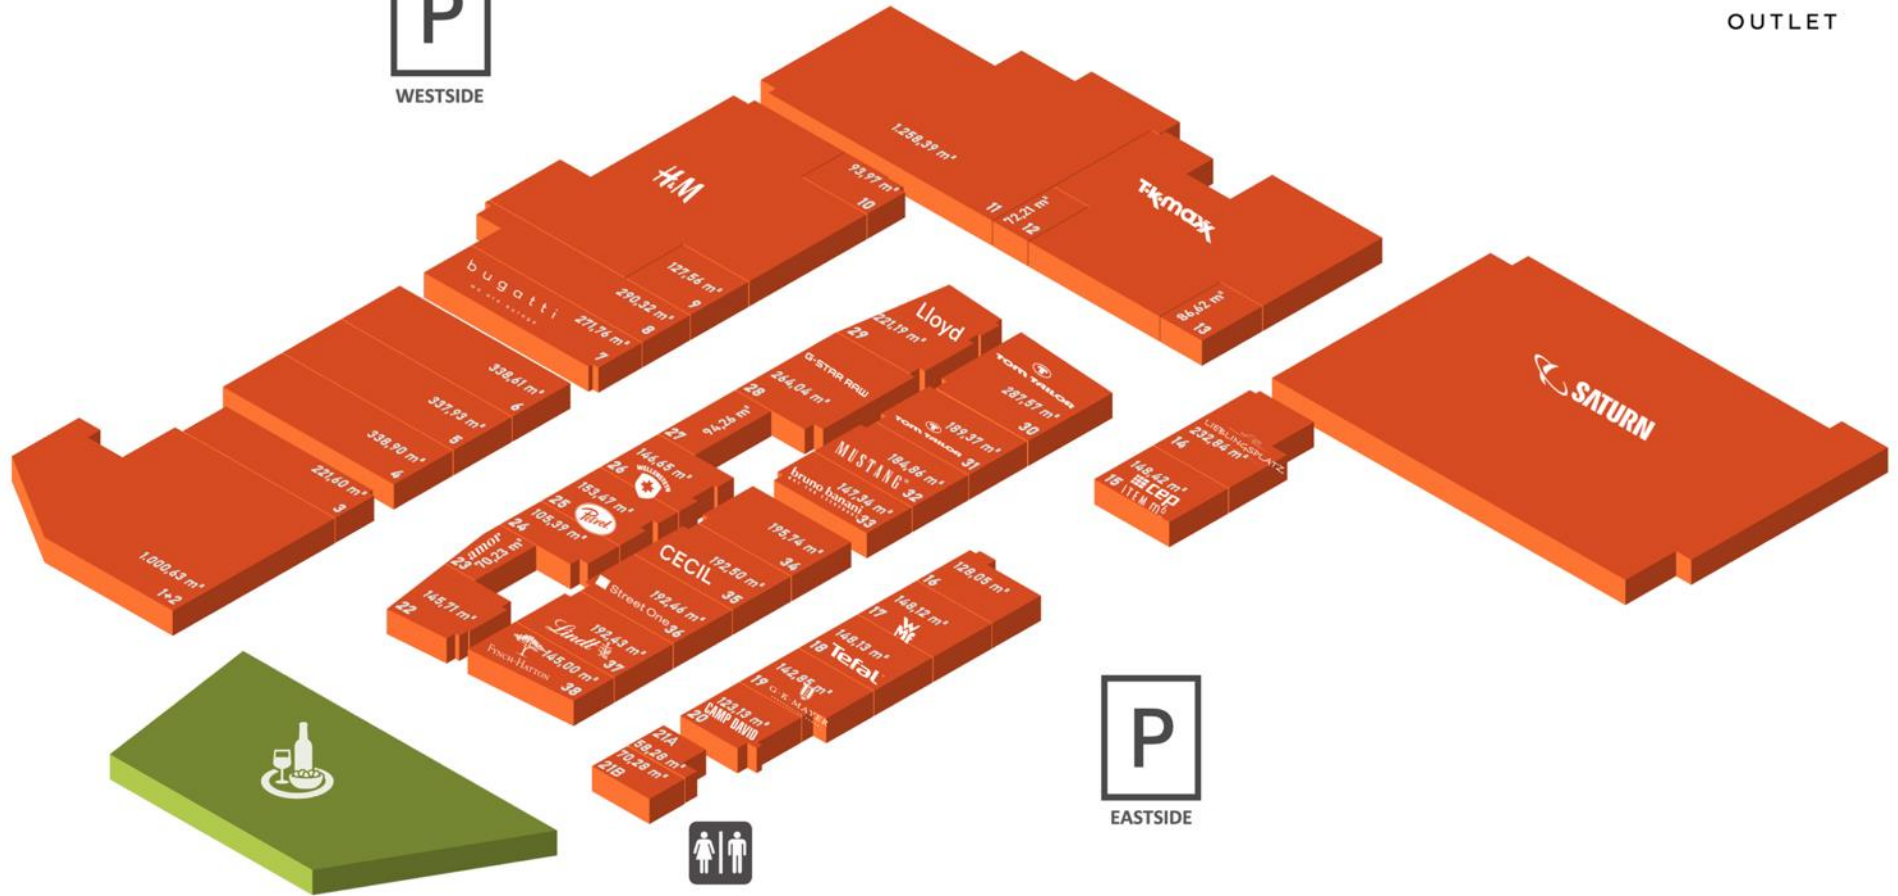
P
WESTSIDE

OUTLET

1.258,39 m²
H&M
93,97 m²
10
11
72,21 m²
12
T·K·maxx
86,62 m²
13
bugatti
127,56 m²
9
290,32 m²
8
271,76 m²
7
338,61 m²
6
337,93 m²
5
338,90 m²
4
221,60 m²
3
1.000,63 m²
1+2

Lloyd
221,19 m²
29
G-STAR RAW
264,04 m²
28
TOM TAILOR
287,57 m²
30
94,26 m²
27
TOM TAILOR
187,37 m²
31
MUSTANG
184,86 m²
32
bruno banani
147,36 m²
33
146,65 m²
26
153,47 m²
25
Pirol
105,39 m²
24
amor
23
70,23 m²
CECIL
192,50 m²
35
195,76 m²
34
145,71 m²
22
Street One
192,46 m²
36
Lindt
192,43 m²
37
FINCH-HATTON
145,00 m²
38

LIEBLINGSPLATZ
232,84 m²
14
148,42 m²
15
cep
ITEM m6
SATURN

16
128,05 m²
17
148,12 m²
WMF
18
148,13 m²
Tefal
19
142,85 m²
G.K. MAYER
123,13 m²
20
CAMP DAVID
21A
58,28 m²
70,28 m²
21B

P
EASTSIDE